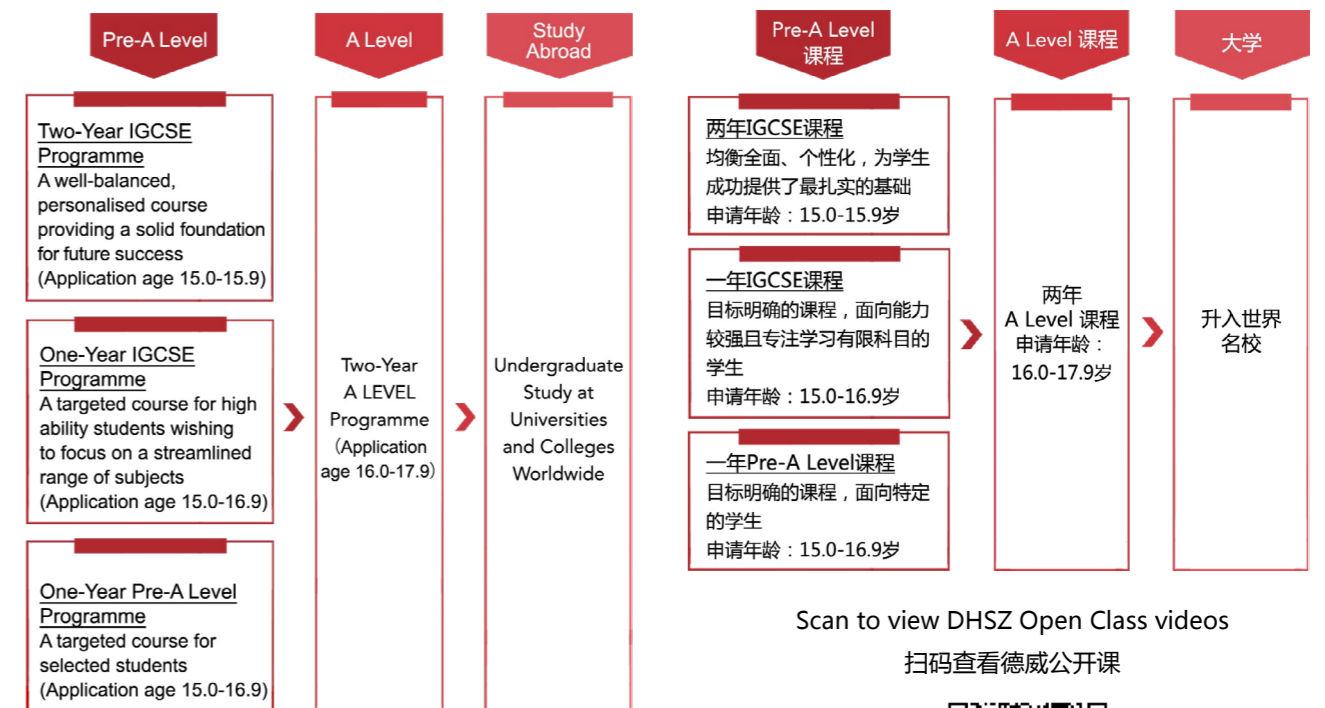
Pre-A Level

A Level

Study Abroad

Two-Year IGCSE Programme
A well-balanced, personalised course providing a solid foundation for future success
(Application age 15.0-15.9)

One-Year IGCSE Programme
A targeted course for high ability students wishing to focus on a streamlined range of subjects
(Application age 15.0-16.9)

One-Year Pre-A Level Programme
A targeted course for selected students
(Application age 15.0-16.9)

Two-Year A LEVEL Programme (Application age 16.0-17.9)

Undergraduate Study at Universities and Colleges Worldwide

Pre-A Level 课程

A Level 课程

大学

两年IGCSE课程
均衡全面、个性化，为学生成功提供了最扎实的基础
申请年龄：15.0-15.9岁

一年IGCSE课程
目标明确的课程，面向能力较强且专注学习有限科目的学生
申请年龄：15.0-16.9岁

一年Pre-A Level课程
目标明确的课程，面向特定的学生
申请年龄：15.0-16.9岁

两年 A Level 课程 申请年龄：16.0-17.9岁

升入世界名校

Scan to view DHSZ Open Class videos
扫码查看德威公开课